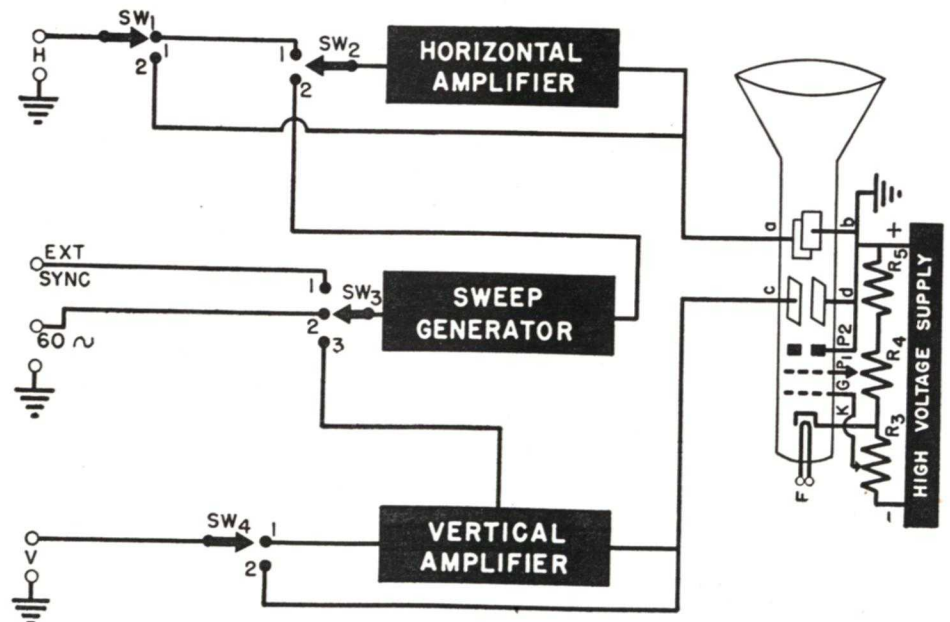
$SW_1$

H

2 1

1 $SW_2$

2

HORIZONTAL AMPLIFIER

EXT SYNC

60 ~

1 $SW_3$

2

3

SWEEP GENERATOR

a

b

c

d

+

$R_5$

$P_2$

$P_1$

$R_4$

G

K

$R_3$

F

−

HIGH VOLTAGE SUPPLY

V

$SW_4$ 1

2

VERTICAL AMPLIFIER